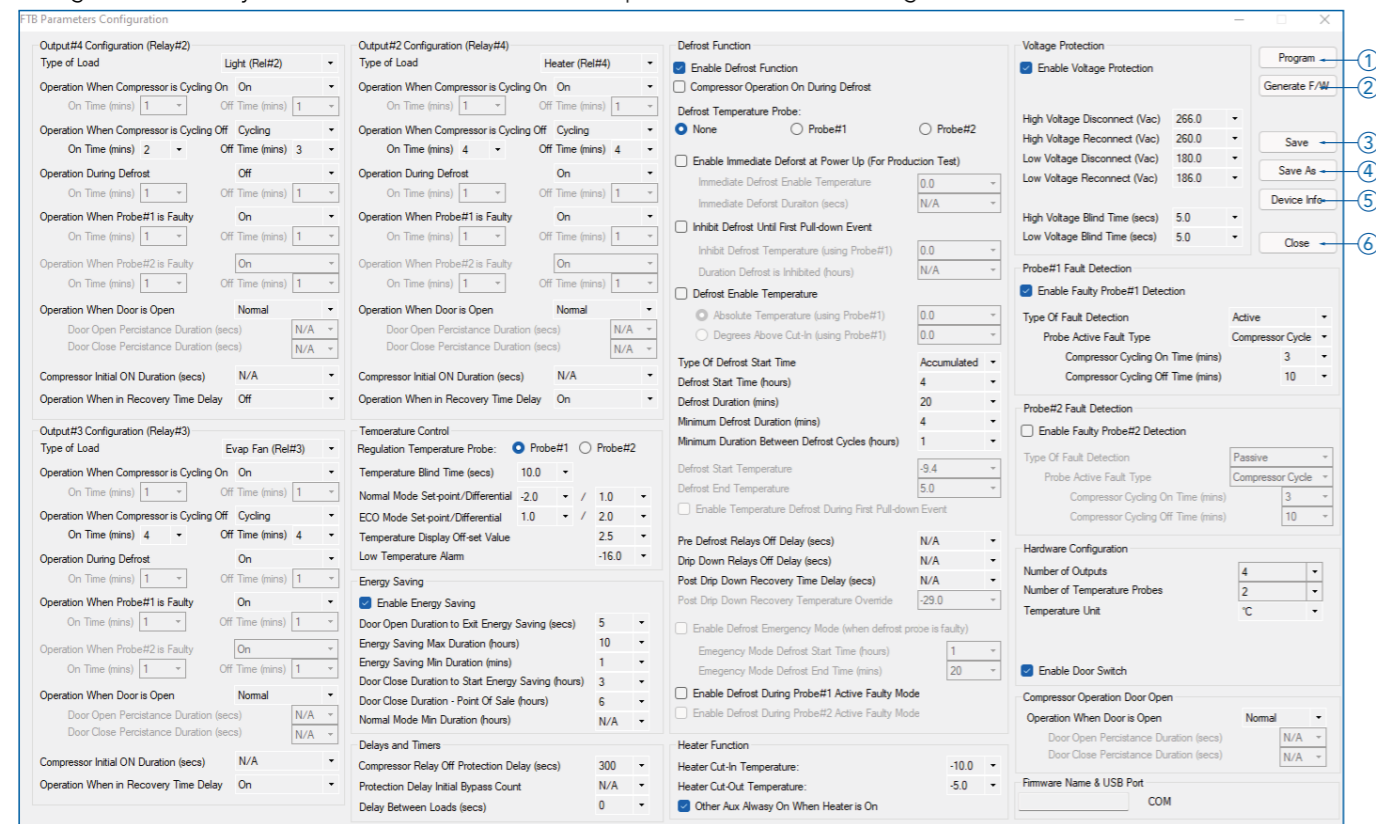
FTB Parameters Configuration

Output#4 Configuration (Relay#2)
Type of Load Light (Rel#2)
Operation When Compressor is Cycling On On
On Time (mins) 1 Off Time (mins) 1
Operation When Compressor is Cycling Off Cycling
On Time (mins) 2 Off Time (mins) 3
Operation During Defrost Off
On Time (mins) 1 Off Time (mins) 1
Operation When Probe#1 is Faulty On
On Time (mins) 1 Off Time (mins) 1
Operation When Probe#2 is Faulty On
On Time (mins) 1 Off Time (mins) 1
Operation When Door is Open Normal
Door Open Percistance Duration (secs) N/A
Door Close Percistance Duration (secs) N/A
Compressor Initial ON Duration (secs) N/A
Operation When in Recovery Time Delay Off

Output#3 Configuration (Relay#3)
Type of Load Evap Fan (Rel#3)
Operation When Compressor is Cycling On On
On Time (mins) 1 Off Time (mins) 1
Operation When Compressor is Cycling Off Cycling
On Time (mins) 4 Off Time (mins) 4
Operation During Defrost On
On Time (mins) 1 Off Time (mins) 1
Operation When Probe#1 is Faulty On
On Time (mins) 1 Off Time (mins) 1
Operation When Probe#2 is Faulty On
On Time (mins) 1 Off Time (mins) 1
Operation When Door is Open Normal
Door Open Percistance Duration (secs) N/A
Door Close Percistance Duration (secs) N/A
Compressor Initial ON Duration (secs) N/A
Operation When in Recovery Time Delay On

Output#2 Configuration (Relay#4)
Type of Load Heater (Rel#4)
Operation When Compressor is Cycling On On
On Time (mins) 1 Off Time (mins) 1
Operation When Compressor is Cycling Off Cycling
On Time (mins) 4 Off Time (mins) 4
Operation During Defrost On
On Time (mins) 1 Off Time (mins) 1
Operation When Probe#1 is Faulty On
On Time (mins) 1 Off Time (mins) 1
Operation When Probe#2 is Faulty On
On Time (mins) 1 Off Time (mins) 1
Operation When Door is Open Normal
Door Open Percistance Duration (secs) N/A
Door Close Percistance Duration (secs) N/A
Compressor Initial ON Duration (secs) N/A
Operation When in Recovery Time Delay On

Temperature Control
Regulation Temperature Probe: Probe#1 Probe#2
Temperature Blind Time (secs) 10.0
Normal Mode Set-point/Differential -2.0 / 1.0
ECO Mode Set-point/Differential 1.0 / 2.0
Temperature Display Off-set Value 2.5
Low Temperature Alarm -16.0

Energy Saving
Enable Energy Saving
Door Open Duration to Exit Energy Saving (secs) 5
Energy Saving Max Duration (hours) 10
Energy Saving Min Duration (mins) 1
Door Close Duration to Start Energy Saving (hours) 3
Door Close Duration - Point Of Sale (hours) 6
Normal Mode Min Duration (hours) N/A

Delays and Timers
Compressor Relay Off Protection Delay (secs) 300
Protection Delay Initial Bypass Count N/A
Delay Between Loads (secs) 0

Defrost Function
Enable Defrost Function
Compressor Operation On During Defrost
Defrost Temperature Probe:
None Probe#1 Probe#2
Enable Immediate Deforst at Power Up (For Producion Test)
Immediate Defrost Enable Temperature 0.0
Immediate Defrost Duraiton (secs) N/A
Inhibit Defrost Until First Pull-down Event
Inhibit Defrost Temperature (using Probe#1) 0.0
Duration Defrost is Inhibited (hours) N/A
Defrost Enable Temperature
Absolute Temperature (using Probe#1) 0.0
Degrees Above Cut-In (using Probe#1) 0.0
Type Of Defrost Start Time Accumulated
Defrost Start Time (hours) 4
Defrost Duration (mins) 20
Minimum Defrost Duration (mins) 4
Minimum Duration Between Defrost Cycles (hours) 1
Defrost Start Temperature -9.4
Defrost End Temperature 5.0
Enable Temperature Defrost During First Pull-down Event
Pre Defrost Relays Off Delay (secs) N/A
Drip Down Relays Off Delay (secs) N/A
Post Drip Down Recovery Time Delay (secs) N/A
Post Drip Down Recovery Temperature Override -29.0
Enable Defrost Emergency Mode (when defrost proe is faulty)
Emergency Mode Defrost Start Time (hours) 1
Emergency Mode Defrost End Time (mins) 20
Enable Defrost During Probe#1 Active Faulty Mode
Enable Defrost During Probe#2 Active Faulty Mode

Heater Function
Heater Cut-In Temperature: -10.0
Heater Cut-Out Temperature: -5.0
Other Aux Alwasy On When Heater is On

Voltage Protection
Enable Voltage Protection
High Voltage Disconnect (Vac) 266.0
High Voltage Reconnect (Vac) 260.0
Low Voltage Disconnect (Vac) 180.0
Low Voltage Reconnect (Vac) 186.0
High Voltage Blind Time (secs) 5.0
Low Voltage Blind Time (secs) 5.0

Program ①
Generate F/W ②
Save ③
Save As ④
Device Info ⑤
Close ⑥

Probe#1 Fault Detection
Enable Faulty Probe#1 Detection
Type Of Fault Detection Active
Probe Active Fault Type Compressor Cycle
Compressor Cycling On Time (mins) 3
Compressor Cycling Off Time (mins) 10

Probe#2 Fault Detection
Enable Faulty Probe#2 Detection
Type Of Fault Detection Passive
Probe Active Fault Type Compressor Cycle
Compressor Cycling On Time (mins) 3
Compressor Cycling Off Time (mins) 10

Hardware Configuration
Number of Outputs 4
Number of Temperature Probes 2
Temperature Unit °C
Enable Door Switch

Compressor Operation Door Open
Operation When Door is Open Normal
Door Open Percistance Duration (secs) N/A
Door Close Percistance Duration (secs) N/A

Firmware Name & USB Port
COM